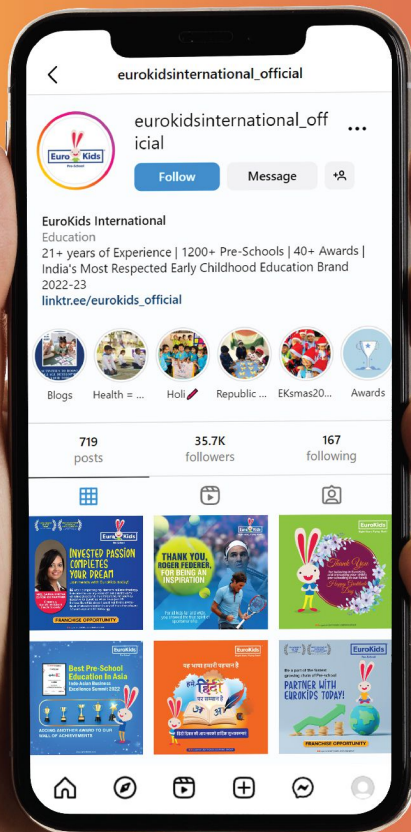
eurokidsinternational_official

Euro Kids

eurokidsinternational_official

Follow Message

EuroKids International
Education
21+ years of Experience | 1200+ Pre-Schools | 40+ Awards | India's Most Respected Early Childhood Education Brand 2022-23
linktr.ee/eurokids_official

Blogs Health = ... Holi Republic ... EKsmas20... Awards

719 posts
35.7K followers
167 following

EuroKids
INVESTED PASSION COMPLETES YOUR DREAM
FRANCHISE OPPORTUNITY

EuroKids
THANK YOU, ROGER FEDERER, FOR BEING AN INSPIRATION

EuroKids
Thank You

EuroKids
Best Pre-School Education in Asia
ADDING ANOTHER AWARD TO OUR WALL OF ACHIEVEMENTS

EuroKids
हिंदी

EuroKids
PARTNER WITH EUROKIDS TODAY!
FRANCHISE OPPORTUNITY